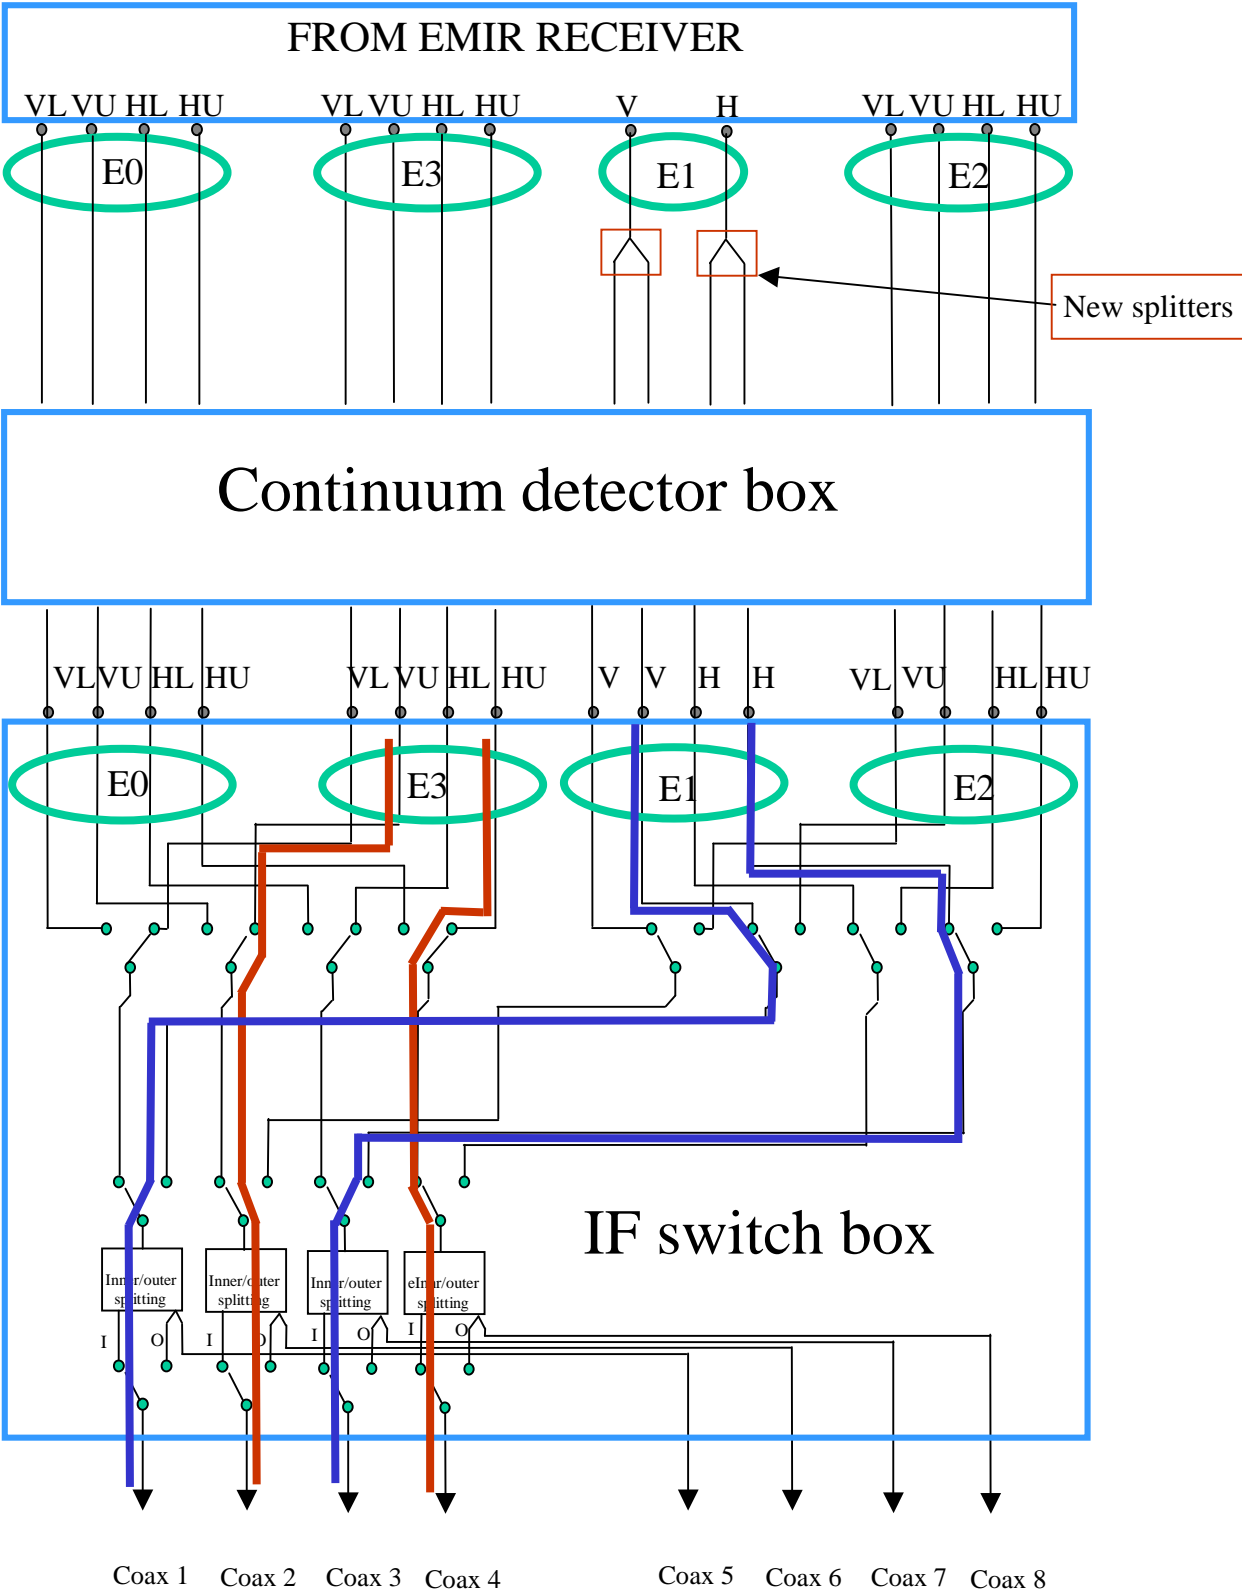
FROM EMIR RECEIVER

VL VU HL HU VL VU HL HU V H VL VU HL HU

E0 E3 E1 E2

New splitters

Continuum detector box

VL VU HL HU VL VU HL HU V V H H VL VU HL HU

E0 E3 E1 E2

IF switch box

Inner/outer splitting
Inner/outer splitting
Inner/outer splitting
eInner/outer splitting

I O I O I O I O

Coax 1 Coax 2 Coax 3 Coax 4 Coax 5 Coax 6 Coax 7 Coax 8